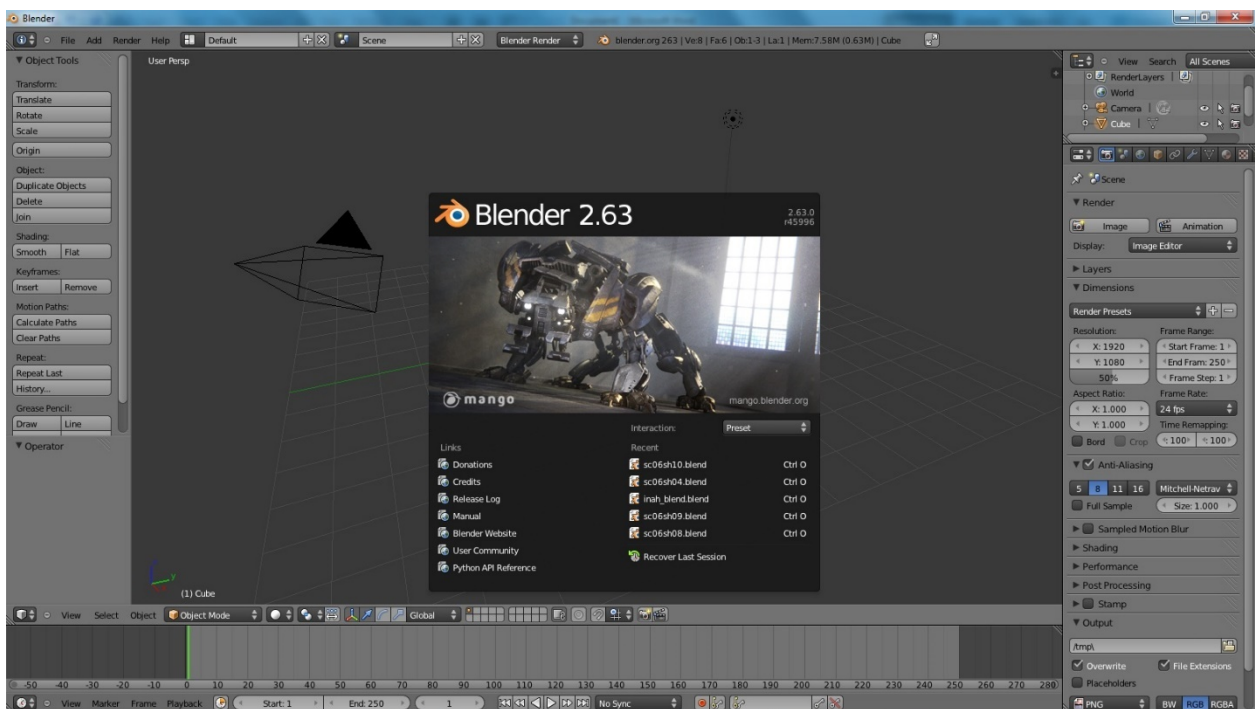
Blender

File Add Render Help Default Scene Blender Render blender.org 263 | Ve:8 | Fa:6 | Ob:1-3 | La:1 | Mem:7.58M (0.63M) | Cube

▼ Object Tools
Transform:
Translate
Rotate
Scale
Origin
Object:
Duplicate Objects
Delete
Join
Shading:
Smooth Flat
Keyframes:
Insert Remove
Motion Paths:
Calculate Paths
Clear Paths
Repeat:
Repeat Last
History...
Grease Pencil:
Draw Line
▼ Operator

User Persp

(1) Cube

Blender 2.63
2.63.0
r45996

mango
mango.blender.org

Interaction: Preset

Links
Donations
Credits
Release Log
Manual
Blender Website
User Community
Python API Reference

Recent
sc06sh10.blend Ctrl O
sc06sh04.blend Ctrl O
inah_blend.blend Ctrl O
sc06sh09.blend Ctrl O
sc06sh08.blend Ctrl O
Recover Last Session

View Search All Scenes
RenderLayers
World
Camera
Cube

Scene
▼ Render
Image Animation
Display: Image Editor
► Layers
▼ Dimensions
Render Presets
Resolution:
X: 1920
Y: 1080
50%
Frame Range:
Start Frame: 1
End Frame: 250
Frame Step: 1
Aspect Ratio:
X: 1.000
Y: 1.000
Frame Rate:
24 fps
Time Remapping:
Bord Crop 100 100
▼ Anti-Aliasing
5 8 11 16 Mitchell-Netrav
Full Sample Size: 1.000
► Sampled Motion Blur
► Shading
► Performance
► Post Processing
► Stamp
▼ Output
/tmp\
Overwrite File Extensions
Placeholders
PNG BW RGB RGBA

View Select Object Object Mode Global

-50 -40 -30 -20 -10 0 10 20 30 40 50 60 70 80 90 100 110 120 130 140 150 160 170 180 190 200 210 220 230 240 250 260 270 280

View Marker Frame Playback Start: 1 End: 250 1 No Sync